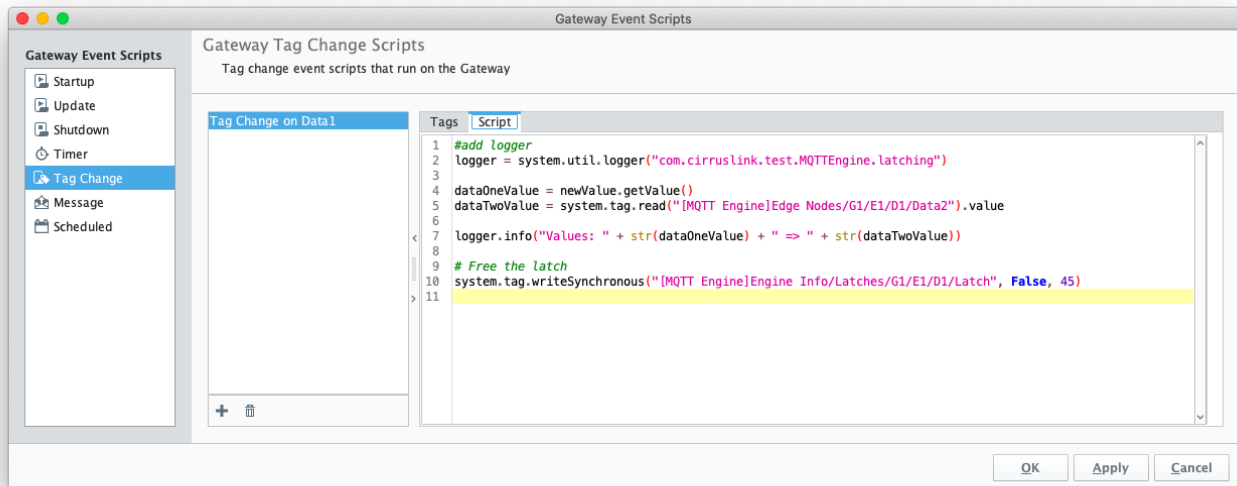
Gateway Event Scripts

Gateway Event Scripts

Startup
Update
Shutdown
Timer
Tag Change
Message
Scheduled

Gateway Tag Change Scripts
Tag change event scripts that run on the Gateway

Tag Change on Data1

Tags Script

1 #add logger
2 logger = system.util.logger("com.cirruslink.test.MQTTEngine.latching")
3
4 dataOneValue = newValue.getValue()
5 dataTwoValue = system.tag.read("[MQTT Engine]Edge Nodes/G1/E1/D1/Data2").value
6
7 logger.info("Values: " + str(dataOneValue) + " => " + str(dataTwoValue))
8
9 # Free the latch
10 system.tag.writeSynchronous("[MQTT Engine]Engine Info/Latches/G1/E1/D1/Latch", False, 45)
11

OK Apply Cancel